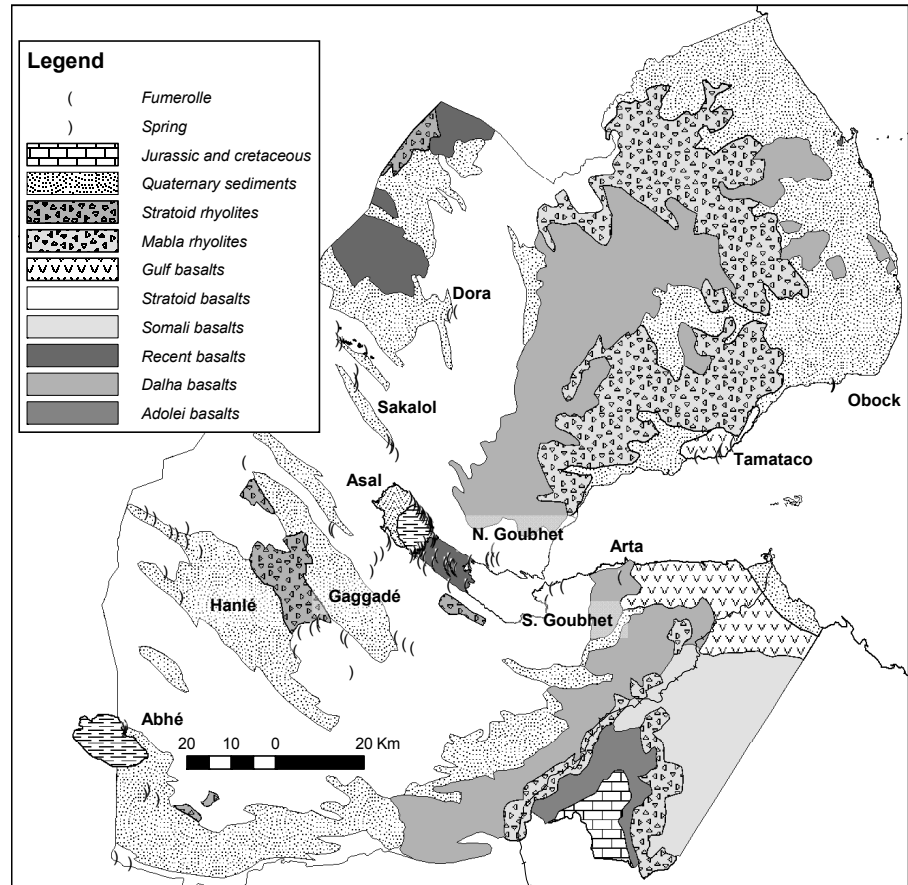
Legend
( Fumerolle
) Spring
Jurassic and cretaceous
Quaternary sediments
Stratoid rhyolites
Mabla rhyolites
Gulf basalts
Stratoid basalts
Somali basalts
Recent basalts
Dalha basalts
Adolei basalts

Dora
Sakalol
Obock
Tamataco
Asal
N. Goubhet
Arta
Hanlé
Gaggadé
S. Goubhet
Abhé
20 10 0 20 Km